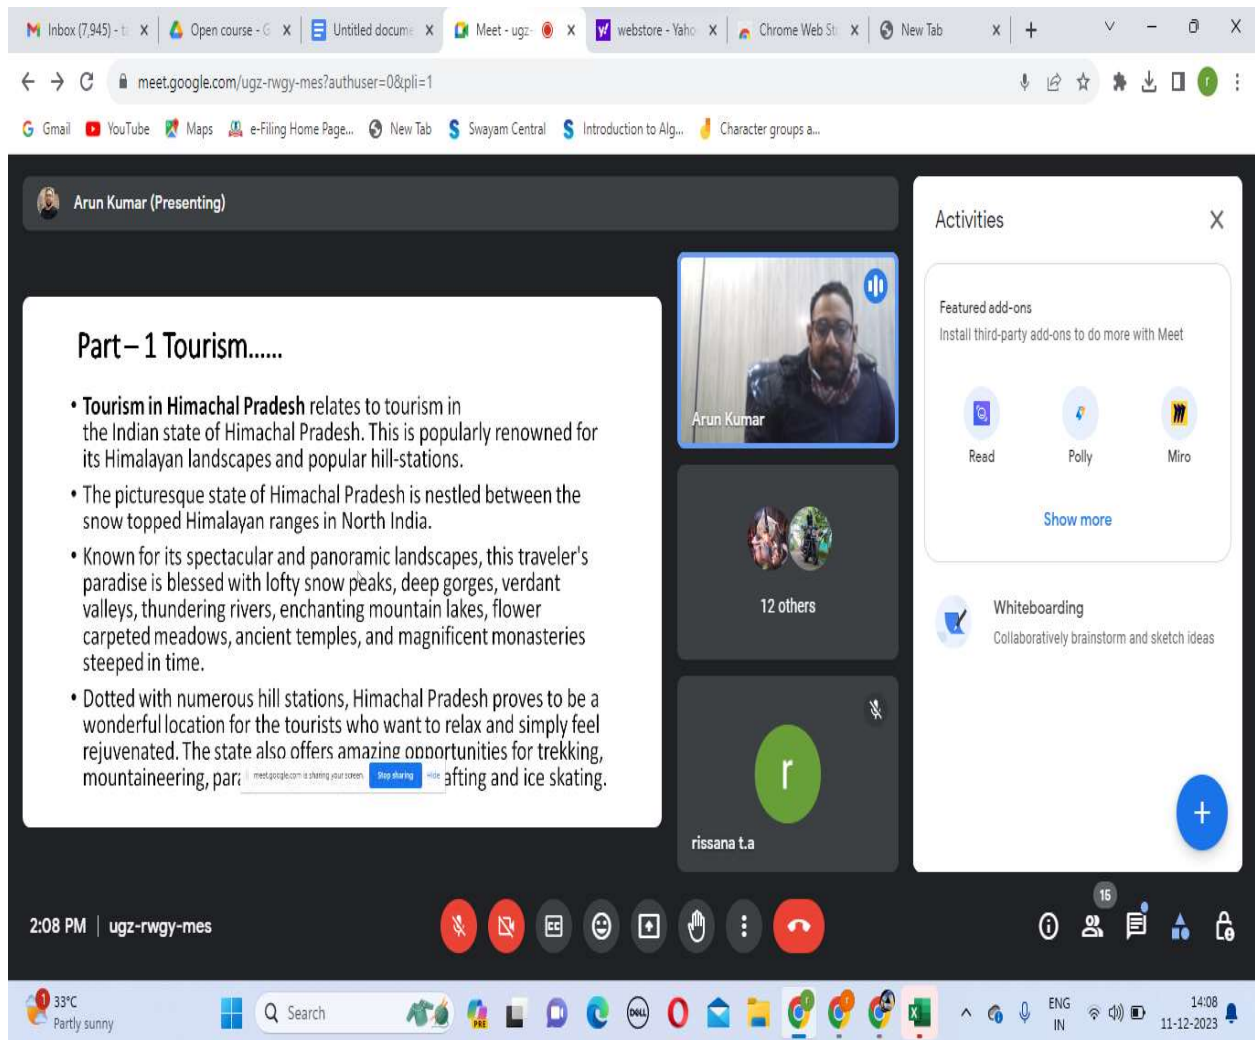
Inbox (7,945) - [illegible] × Open course - G × Untitled docume × Meet - ugz- × webstore - Yaho × Chrome Web St × New Tab × +

meet.google.com/ugz-rwgy-mes?authuser=0&pli=1

Gmail YouTube Maps e-Filing Home Page... New Tab Swayam Central Introduction to Alg... Character groups a...

Arun Kumar (Presenting)

Part – 1 Tourism......

• **Tourism in Himachal Pradesh** relates to tourism in the Indian state of Himachal Pradesh. This is popularly renowned for its Himalayan landscapes and popular hill-stations.

• The picturesque state of Himachal Pradesh is nestled between the snow topped Himalayan ranges in North India.

• Known for its spectacular and panoramic landscapes, this traveler's paradise is blessed with lofty snow peaks, deep gorges, verdant valleys, thundering rivers, enchanting mountain lakes, flower carpeted meadows, ancient temples, and magnificent monasteries steeped in time.

• Dotted with numerous hill stations, Himachal Pradesh proves to be a wonderful location for the tourists who want to relax and simply feel rejuvenated. The state also offers amazing opportunities for trekking, mountaineering, par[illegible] afting and ice skating.

meet.google.com is sharing your screen. Stop sharing Hide

Arun Kumar

12 others

r

rissana t.a

Activities

Featured add-ons
Install third-party add-ons to do more with Meet

Read Polly Miro

Show more

Whiteboarding
Collaboratively brainstorm and sketch ideas

+

2:08 PM | ugz-rwgy-mes

15

33°C Partly sunny Search ENG IN 14:08 11-12-2023